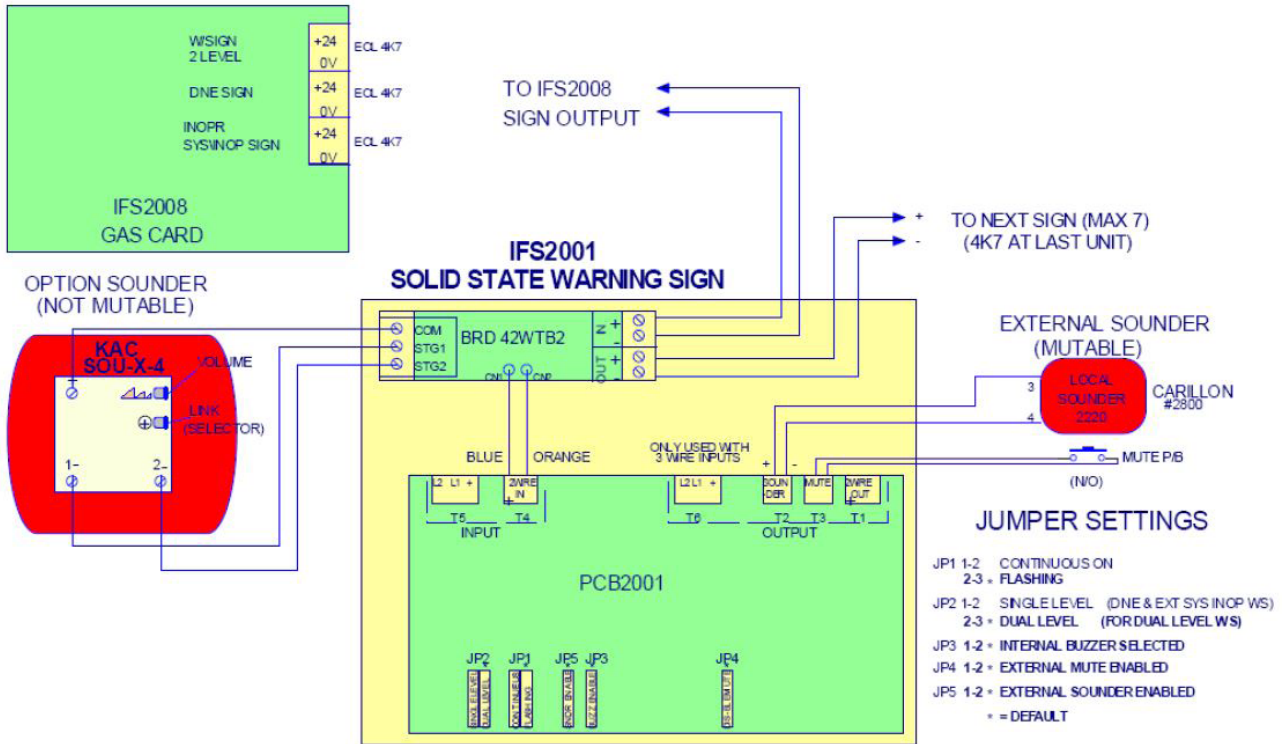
W/SIGN
2 LEVEL
+24
0V
EOL 4K7

DNE SIGN
+24
0V
EOL 4K7

INOPR
SYS\INOP SIGN
+24
0V
EOL 4K7

IFS2008
GAS CARD

TO IFS2008
SIGN OUTPUT

+ TO NEXT SIGN (MAX 7)
- (4K7 AT LAST UNIT)

IFS2001
SOLID STATE WARNING SIGN

OPTION SOUNDER
(NOT MUTABLE)

KAC
SOU-X-4
+
VOLUME
LINK
(SELECTOR)
1-
2-

COM
STG1
STG2
BRD 42WTB2
CN1
CN2
IN +
-
OUT +
-

EXTERNAL SOUNDER
(MUTABLE)
3
4
LOCAL
SOUNDER
2220
CARILLON
#2800

MUTE P/B
(N/O)

BLUE
ORANGE
ONLY USED WITH
3 WIRE INPUTS
+
-

L2 L1 +
2WIRE IN
+
T5
T4
INPUT
L2 L1 +
SOUN-DER
MUTE
2WIRE OUT
+
T6
T2
T3
T1
OUTPUT

PCB2001

JP2
JP1
JP5
JP3
JP4

JUMPER SETTINGS

JP1 1-2 CONTINUOUS ON
2-3 * FLASHING
JP2 1-2 SINGLE LEVEL (DNE & EXT SYS INOP WS)
2-3 * DUAL LEVEL (FOR DUAL LEVEL WS)
JP3 1-2 * INTERNAL BUZZER SELECTED
JP4 1-2 * EXTERNAL MUTE ENABLED
JP5 1-2 * EXTERNAL SOUNDER ENABLED
* = DEFAULT